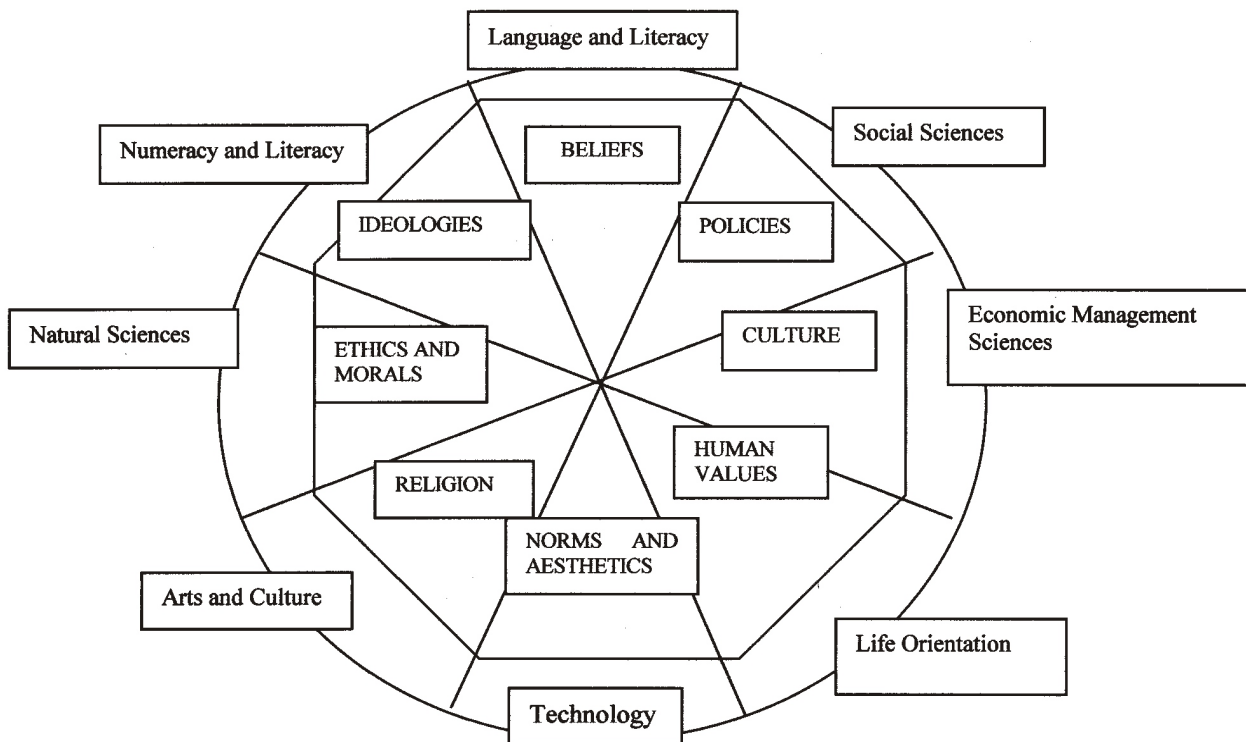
Language and Literacy

Numeracy and Literacy

Social Sciences

BELIEFS

IDEOLOGIES

POLICIES

Natural Sciences

ETHICS AND MORALS

CULTURE

Economic Management Sciences

HUMAN VALUES

RELIGION

NORMS AND AESTHETICS

Arts and Culture

Life Orientation

Technology